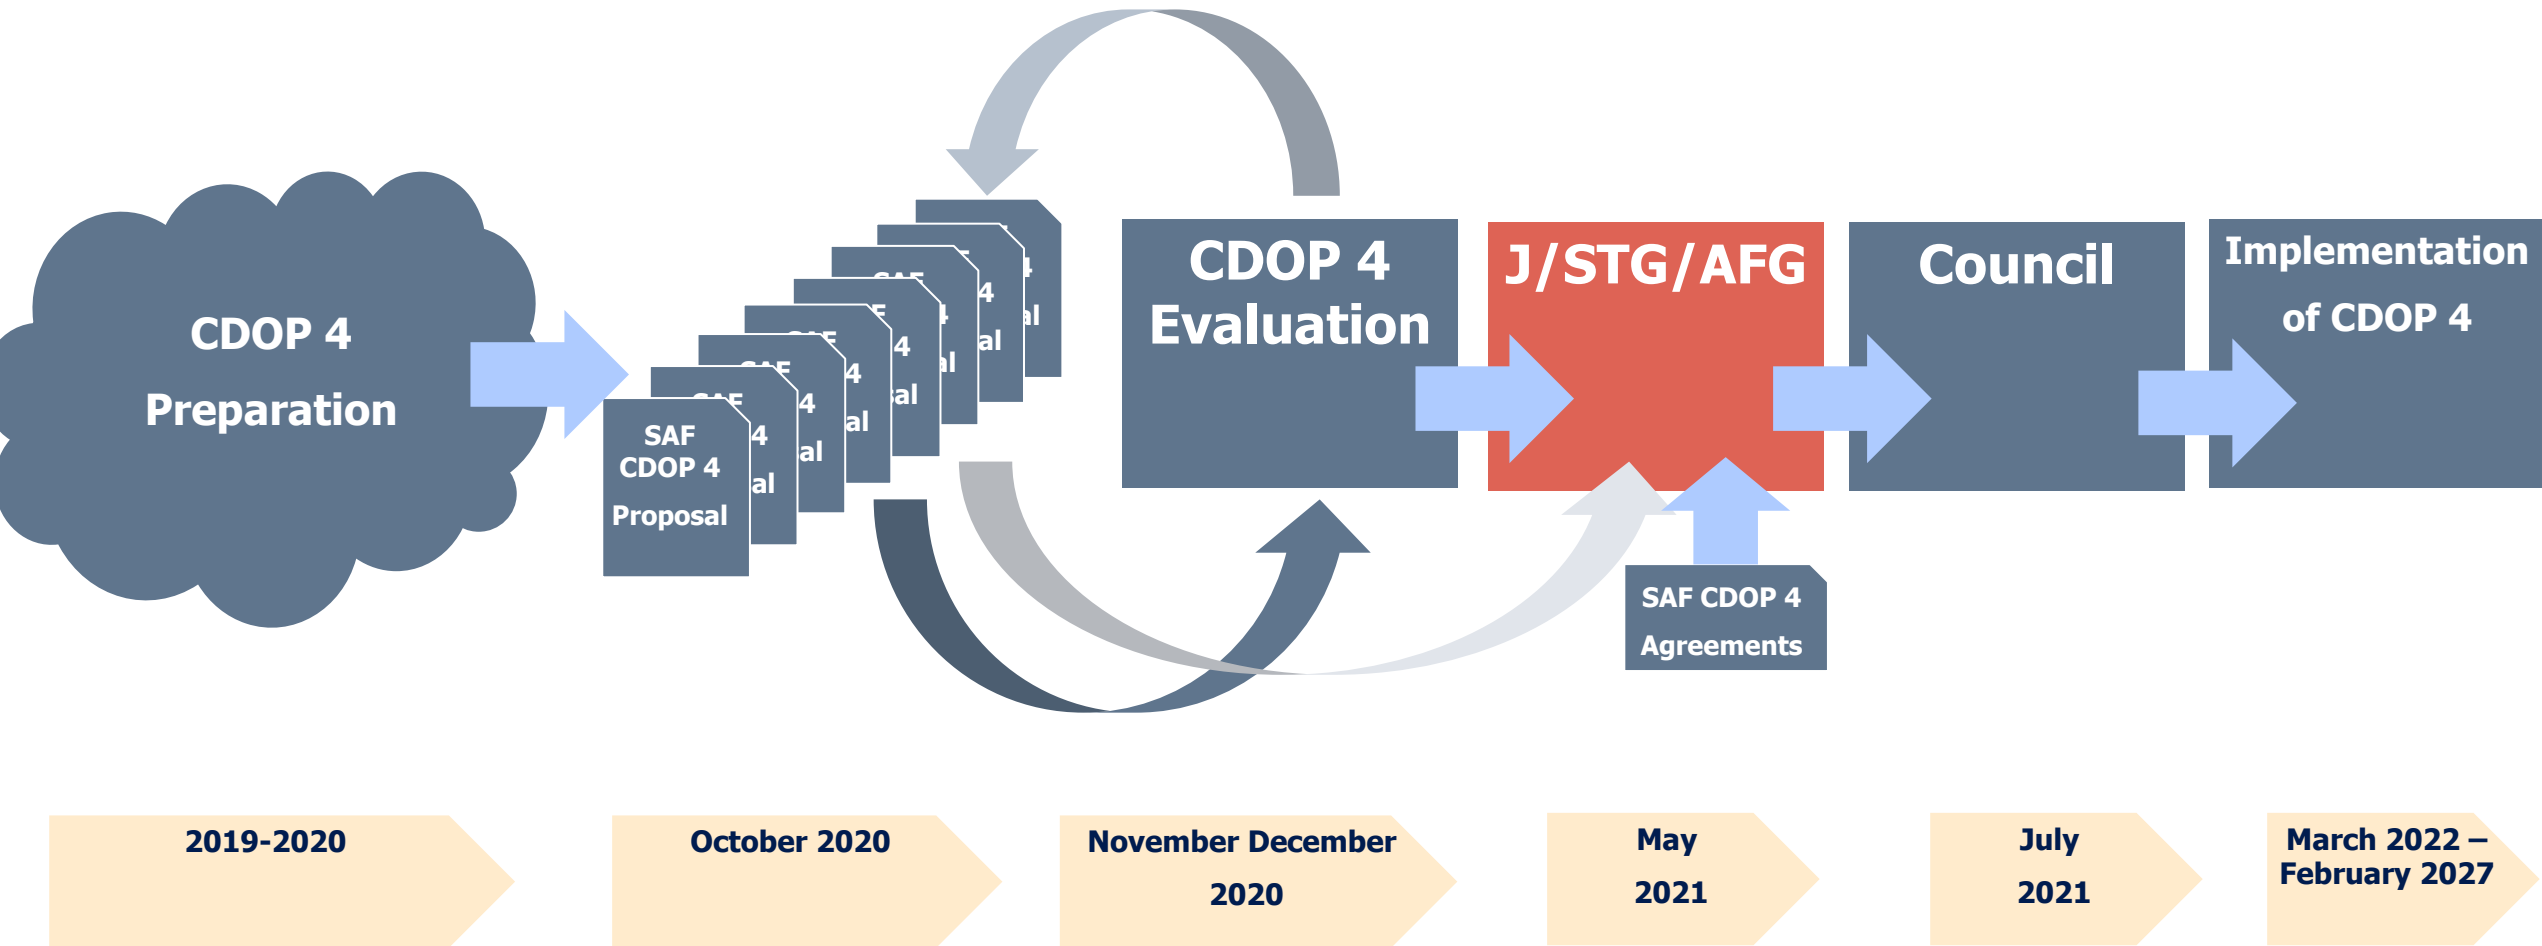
CDOP 4 Preparation

SAF CDOP 4 Proposal

CDOP 4 Evaluation

J/STG/AFG

Council

Implementation of CDOP 4

SAF CDOP 4 Agreements

2019-2020

October 2020

November December 2020

May 2021

July 2021

March 2022 – February 2027